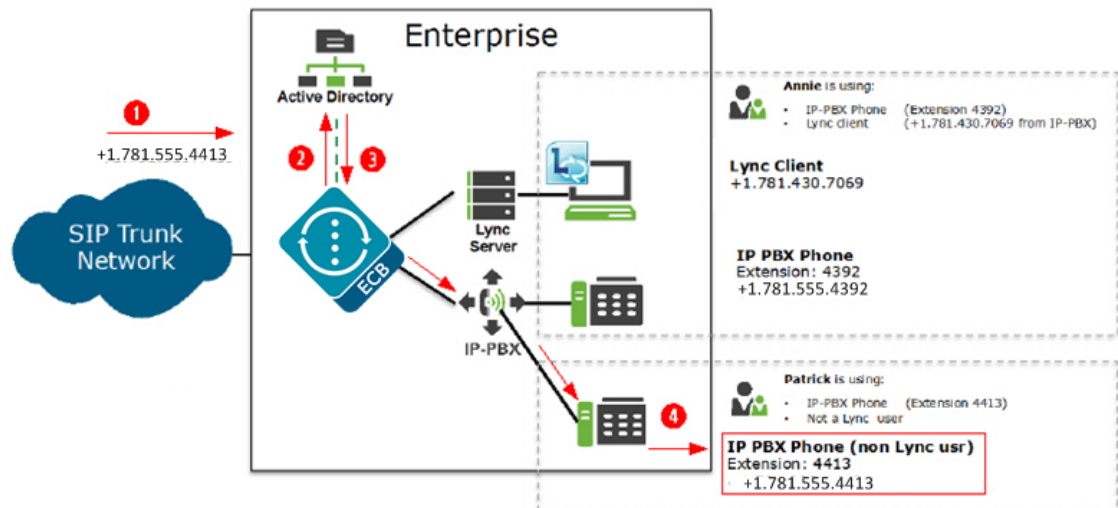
Enterprise

Active Directory

1

+1.781.555.4413

2

3

SIP Trunk Network

ECB

Lync Server

IP-PBX

Annie is using:
• IP-PBX Phone (Extension 4392)
• Lync client (+1.781.430.7069 from IP-PBX)

Lync Client
+1.781.430.7069

IP PBX Phone
Extension: 4392
+1.781.555.4392

Patrick is using:
• IP-PBX Phone (Extension 4413)
• Not a Lync user

4

IP PBX Phone (non Lync usr)
Extension: 4413
+1.781.555.4413